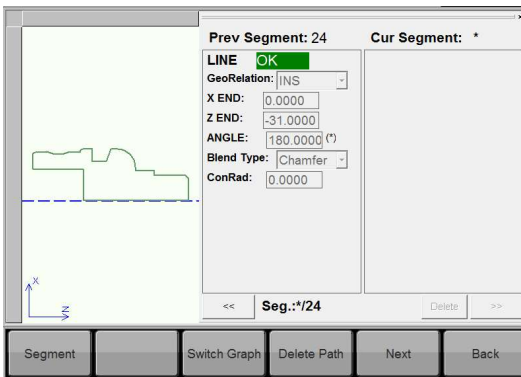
Prev Segment: 24
Cur Segment: *

LINE OK
GeoRelation: INS
X END: 0.0000
Z END: -31.0000
ANGLE: 180.0000 (*)
Blend Type: Chamfer
ConRad: 0.0000

X
Z

<< Seg.:*/24 Delete >>

Segment
Switch Graph
Delete Path
Next
Back